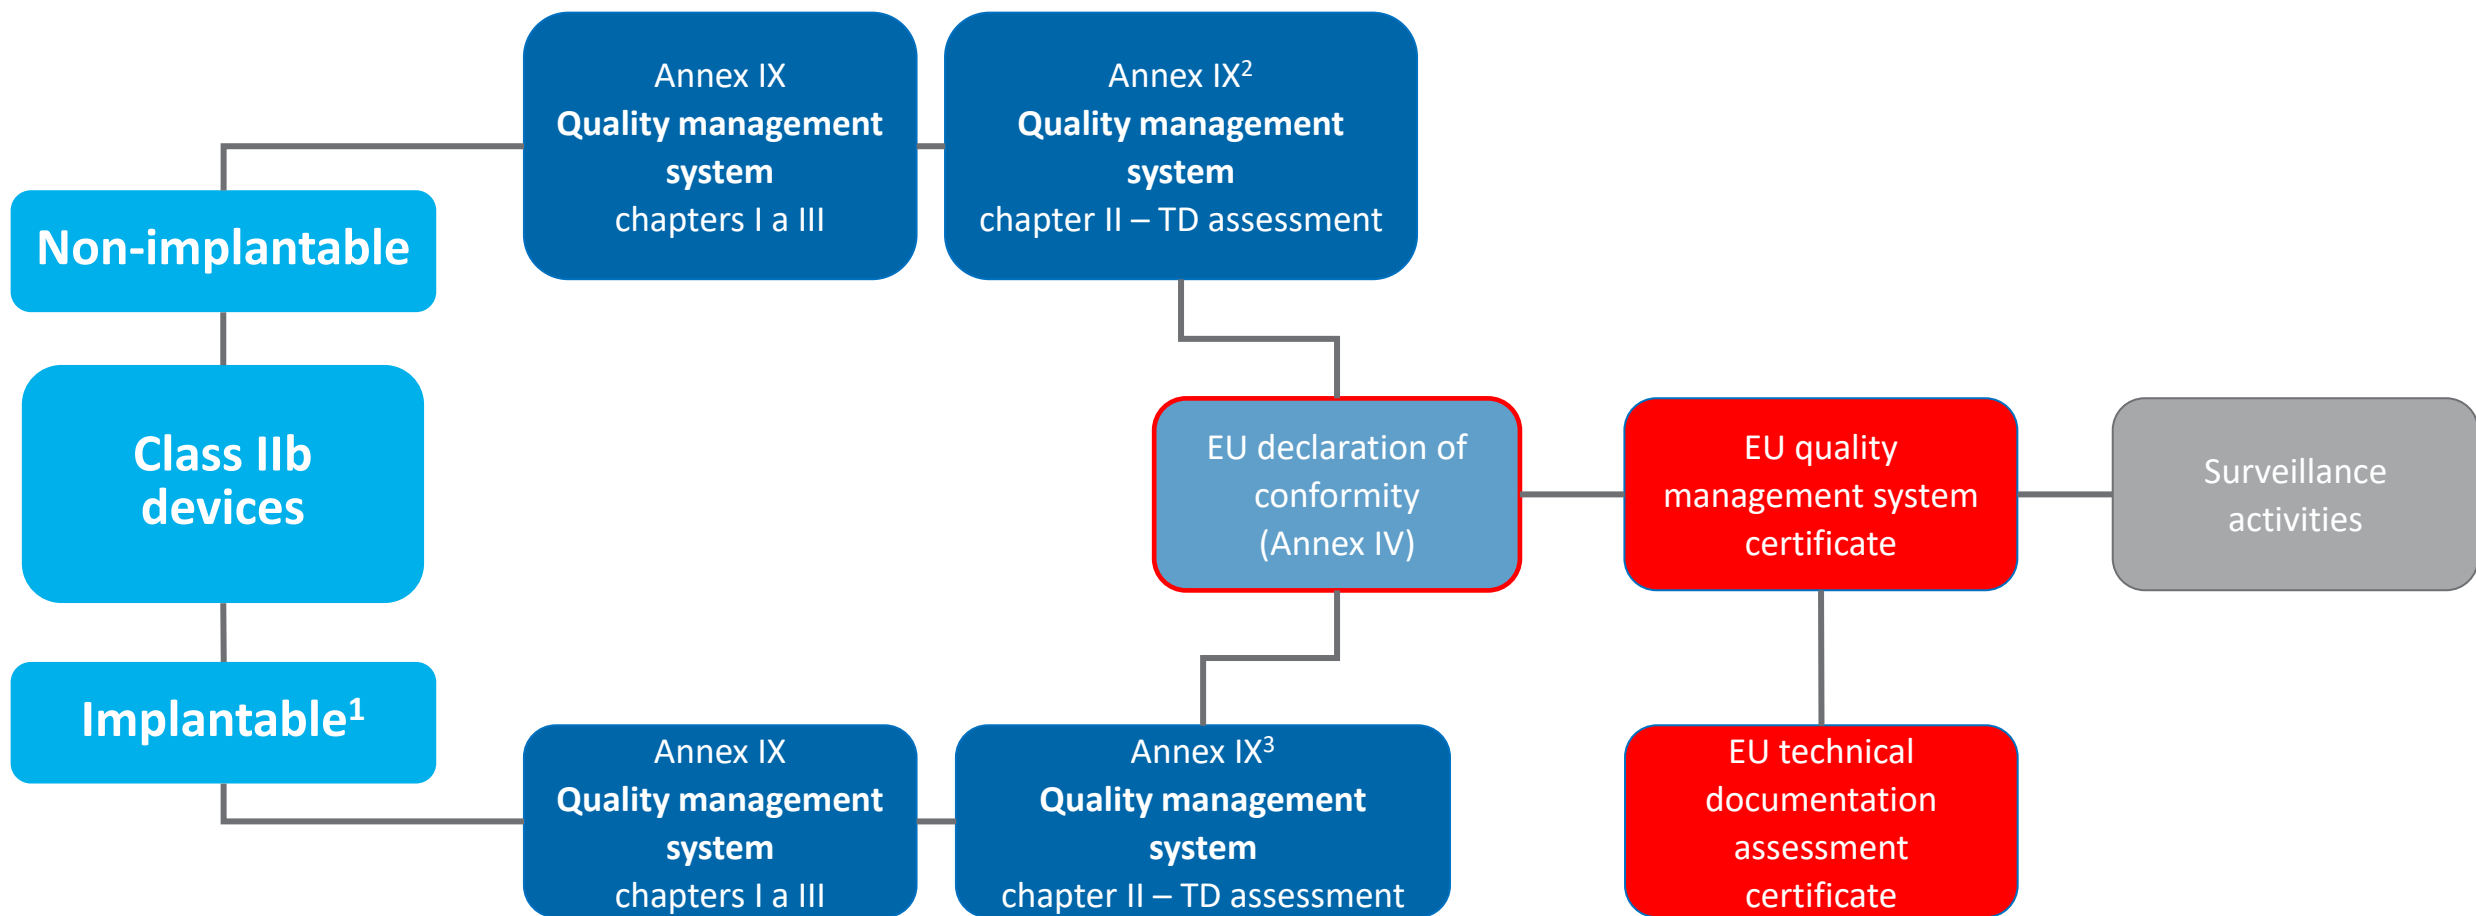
Non-implantable

Class IIb devices

Implantable$^1$

Annex IX
Quality management system
chapters I a III

Annex IX$^2$
Quality management system
chapter II – TD assessment

EU declaration of conformity (Annex IV)

EU quality management system certificate

Surveillance activities

Annex IX
Quality management system
chapters I a III

Annex IX$^3$
Quality management system
chapter II – TD assessment

EU technical documentation assessment certificate